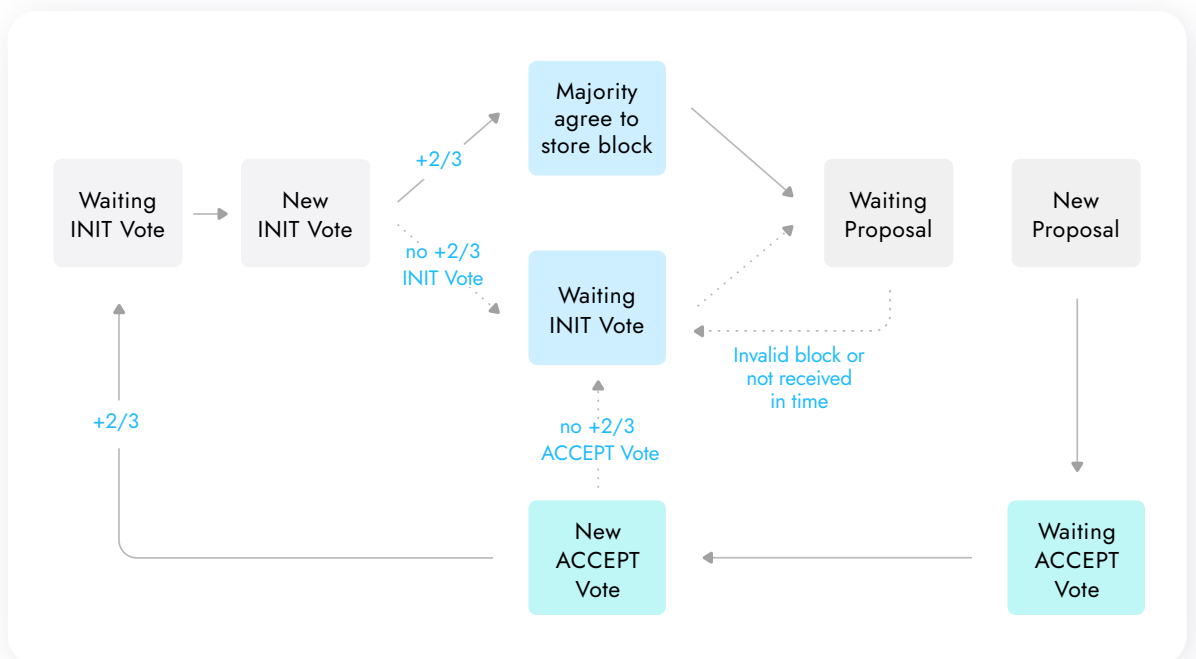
Majority agree to store block

Waiting INIT Vote

New INIT Vote

+2/3

no +2/3 INIT Vote

Waiting INIT Vote

Waiting Proposal

New Proposal

Invalid block or not received in time

+2/3

no +2/3 ACCEPT Vote

New ACCEPT Vote

Waiting ACCEPT Vote